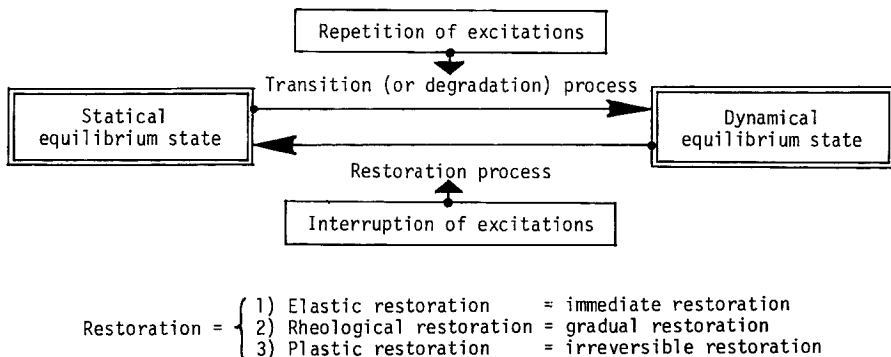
Repetition of excitations

Transition (or degradation) process

Statical equilibrium state

Dynamical equilibrium state

Restoration process

Interruption of excitations

Restoration = 1) Elastic restoration = immediate restoration
2) Rheological restoration = gradual restoration
3) Plastic restoration = irreversible restoration